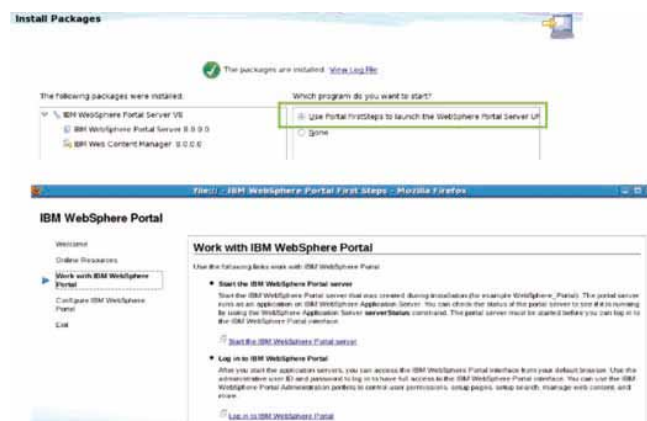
Install Packages

The packages are installed. View Log File

The following packages were installed:

IBM WebSphere Portal Server V8

IBM WebSphere Portal Server 8.0.0.0

IBM Web Content Manager 8.0.0.0

Which program do you want to start?

Use Portal FirstSteps to launch the WebSphere Portal Server UI

None

file:/// - IBM WebSphere Portal First Steps - Mozilla Firefox

IBM WebSphere Portal

Welcome

Online Resources

Work with IBM WebSphere Portal

Configure IBM WebSphere Portal

Exit

Work with IBM WebSphere Portal

Use the following links work with IBM WebSphere Portal

Start the IBM WebSphere Portal server

Start the IBM WebSphere Portal server that was created during installation (for example WebSphere_Portal). The portal server runs as an application on IBM WebSphere Application Server. You can check the status of the portal server to see if it is running by using the WebSphere Application Server serverStatus command. The portal server must be started before you can log in to the IBM WebSphere Portal interface.

Start the IBM WebSphere Portal server

Log in to IBM WebSphere Portal

After you start the application servers, you can access the IBM WebSphere Portal interface from your default browser. Use the administrative user ID and password to log in to have full access to the IBM WebSphere Portal interface. You can use the IBM WebSphere Portal Administration portlets to control user permissions, setup pages, setup search, manage web content, and more.

Log in to IBM WebSphere Portal